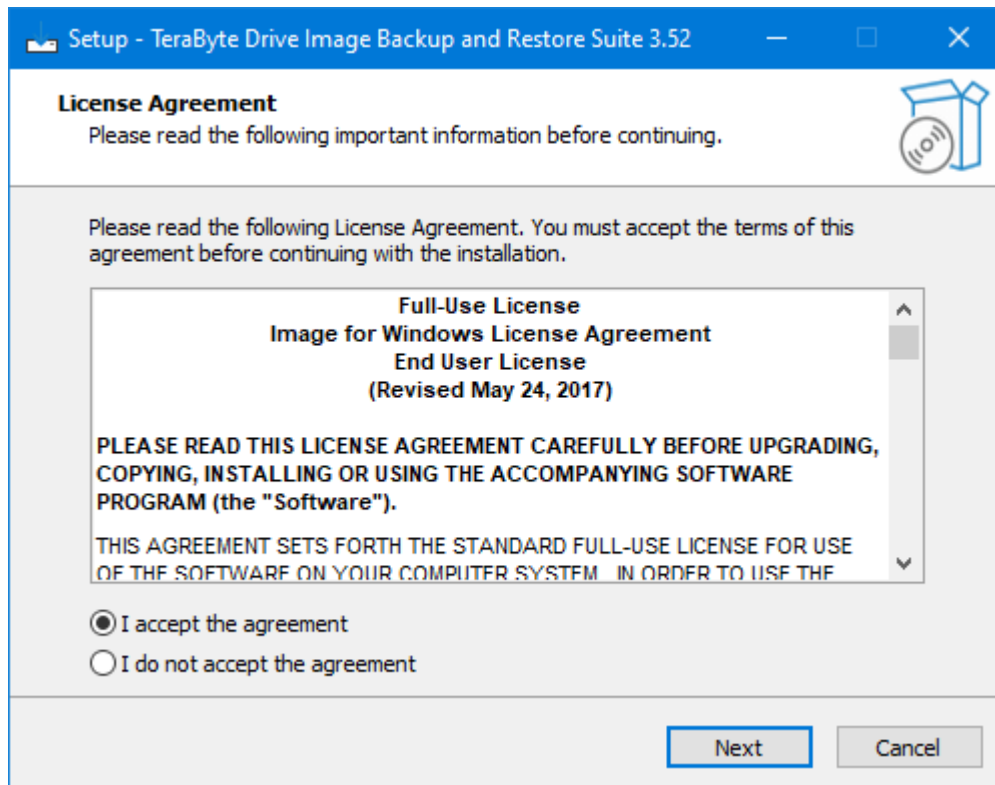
Setup - TeraByte Drive Image Backup and Restore Suite 3.52

License Agreement
Please read the following important information before continuing.

Please read the following License Agreement. You must accept the terms of this agreement before continuing with the installation.

Full-Use License
Image for Windows License Agreement
End User License
(Revised May 24, 2017)

PLEASE READ THIS LICENSE AGREEMENT CAREFULLY BEFORE UPGRADING, COPYING, INSTALLING OR USING THE ACCOMPANYING SOFTWARE PROGRAM (the "Software").

THIS AGREEMENT SETS FORTH THE STANDARD FULL-USE LICENSE FOR USE OF THE SOFTWARE ON YOUR COMPUTER SYSTEM. IN ORDER TO USE THE

I accept the agreement
I do not accept the agreement

Next
Cancel